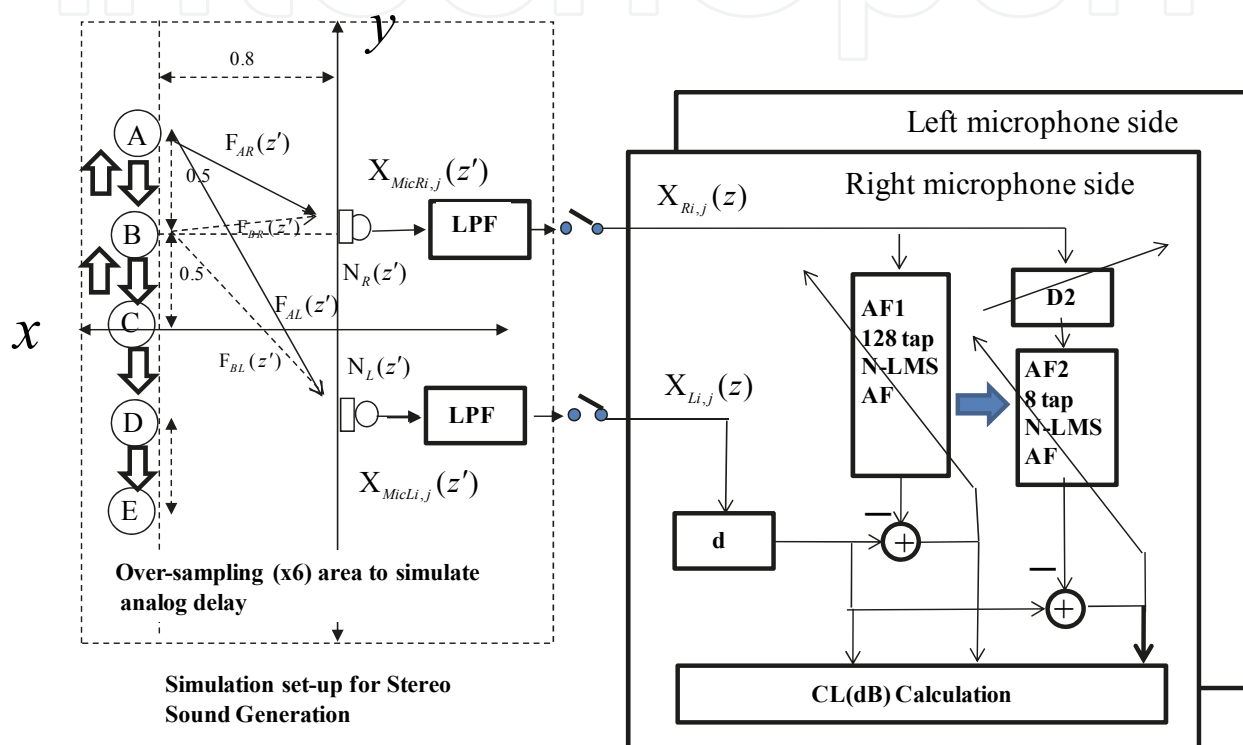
$y$

0.8

A

B

C

D

E

$F_{AR}(z')$

0.5

$F_{BR}(z')$

0.5

$F_{AL}(z')$

$F_{BL}(z')$

$X_{MicRi,j}(z')$

$N_R(z')$

$N_L(z')$

$X_{MicLi,j}(z')$

LPF

LPF

$x$

Over-sampling (x6) area to simulate analog delay

Simulation set-up for Stereo Sound Generation

Left microphone side

Right microphone side

$X_{Ri,j}(z)$

$X_{Li,j}(z)$

AF1 128 tap N-LMS AF

D2

AF2 8 tap N-LMS AF

d

CL(dB) Calculation